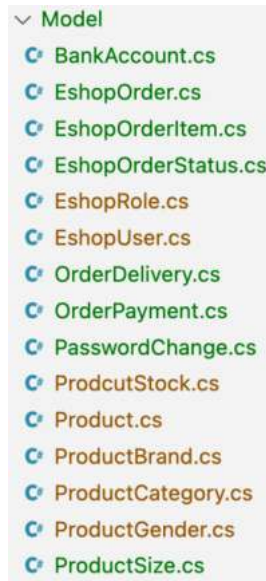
Model
BankAccount.cs
EshopOrder.cs
EshopOrderItem.cs
EshopOrderStatus.cs
EshopRole.cs
EshopUser.cs
OrderDelivery.cs
OrderPayment.cs
PasswordChange.cs
ProdcutStock.cs
Product.cs
ProductBrand.cs
ProductCategory.cs
ProductGender.cs
ProductSize.cs